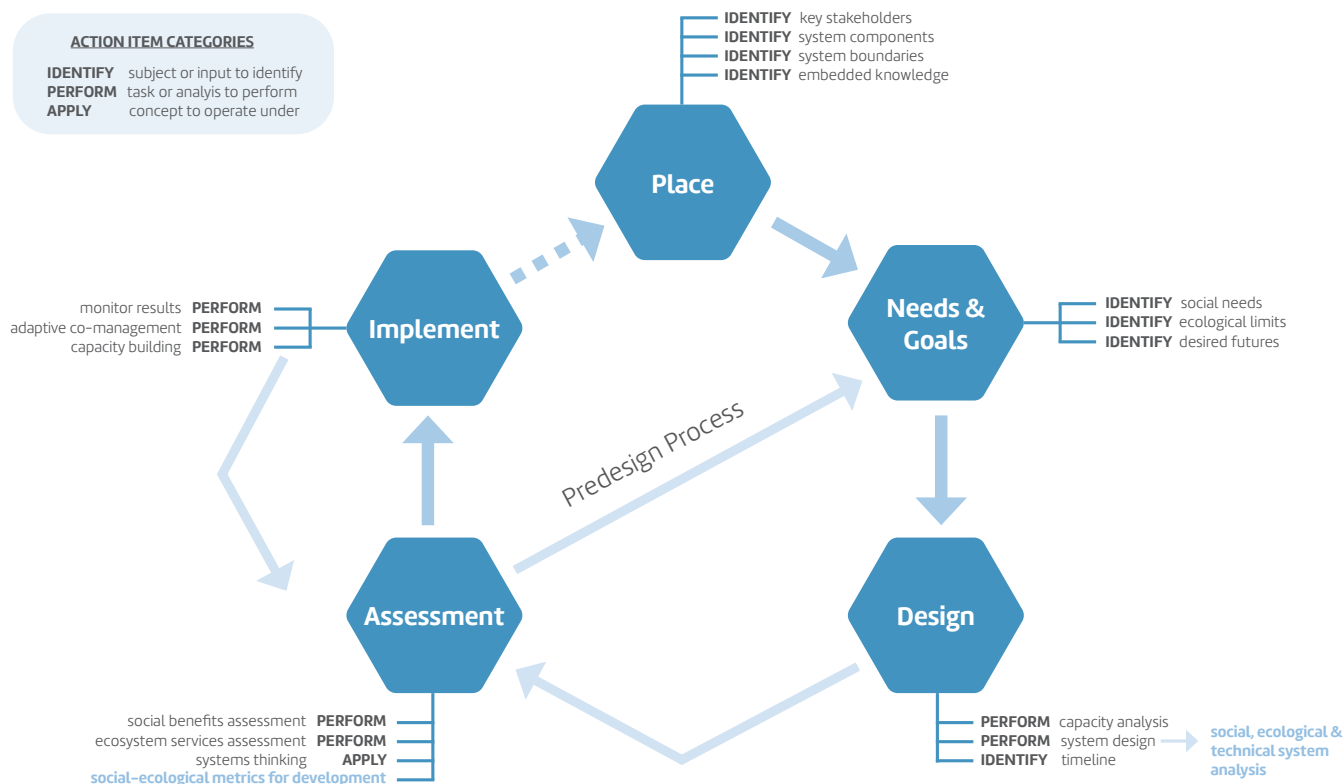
ACTION ITEM CATEGORIES

IDENTIFY subject or input to identify
PERFORM task or analyis to perform
APPLY concept to operate under

IDENTIFY key stakeholders
IDENTIFY system components
IDENTIFY system boundaries
IDENTIFY embedded knowledge

Place

monitor results PERFORM
adaptive co-management PERFORM
capacity building PERFORM

Implement

Needs & Goals

IDENTIFY social needs
IDENTIFY ecological limits
IDENTIFY desired futures

Predesign Process

Assessment

Design

social benefits assessment PERFORM
ecosystem services assessment PERFORM
systems thinking APPLY
social-ecological metrics for development

PERFORM capacity analysis
PERFORM system design
IDENTIFY timeline

social, ecological & technical system analysis